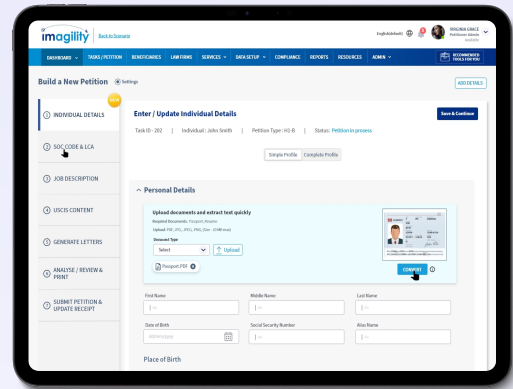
imagility | Back to Scenario

English(default) | VIRGINIA GRACE Petitioner Admin

DASHBOARD | TASKS / PETITION | BENEFICIARIES | LAW FIRMS | SERVICES | DATA SETUP | COMPLIANCE | REPORTS | RESOURCES | ADMIN | RECOMMENDED TOOLS FOR YOU

Build a New Petition | Settings | ADD DETAILS

NEW

1 INDIVIDUAL DETAILS

2 SOC CODE & LCA

3 JOB DESCRIPTION

4 USCIS CONTENT

5 GENERATE LETTERS

6 ANALYSE / REVIEW & PRINT

7 SUBMIT PETITION & UPDATE RECEIPT

Enter / Update Individual Details

Save & Continue

Task ID : 202 | Individual : John Smith | Petition Type : H1-B | Status: Petition in process

Simple Profile | Complete Profile

Personal Details

Upload documents and extract text quickly

Required Documents: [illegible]

Upload: PDF, JPG, JPEG, PNG, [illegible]

Document Type

Select | Upload

Passport.PDF

COMPLETE

First Name | Middle Name | Last Name

Date of Birth | Social Security Number | Alias Name

Place of Birth